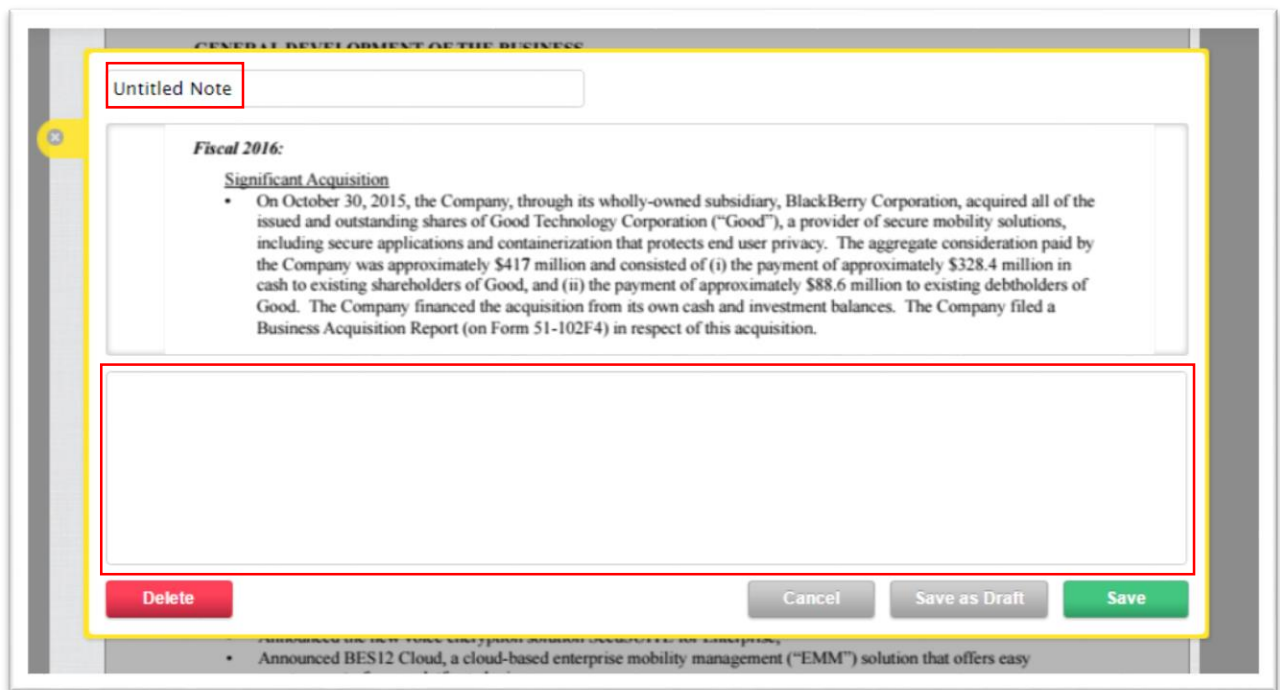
GENERAL DEVELOPMENT OF THE BUSINESS

Untitled Note

*Fiscal 2016:*

Significant Acquisition

• On October 30, 2015, the Company, through its wholly-owned subsidiary, BlackBerry Corporation, acquired all of the issued and outstanding shares of Good Technology Corporation ("Good"), a provider of secure mobility solutions, including secure applications and containerization that protects end user privacy. The aggregate consideration paid by the Company was approximately $417 million and consisted of (i) the payment of approximately $328.4 million in cash to existing shareholders of Good, and (ii) the payment of approximately $88.6 million to existing debtholders of Good. The Company financed the acquisition from its own cash and investment balances. The Company filed a Business Acquisition Report (on Form 51-102F4) in respect of this acquisition.

Delete

Cancel

Save as Draft

Save

• Announced the new voice encryption solution SecuSUITE for Enterprise;

• Announced BES12 Cloud, a cloud-based enterprise mobility management ("EMM") solution that offers easy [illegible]